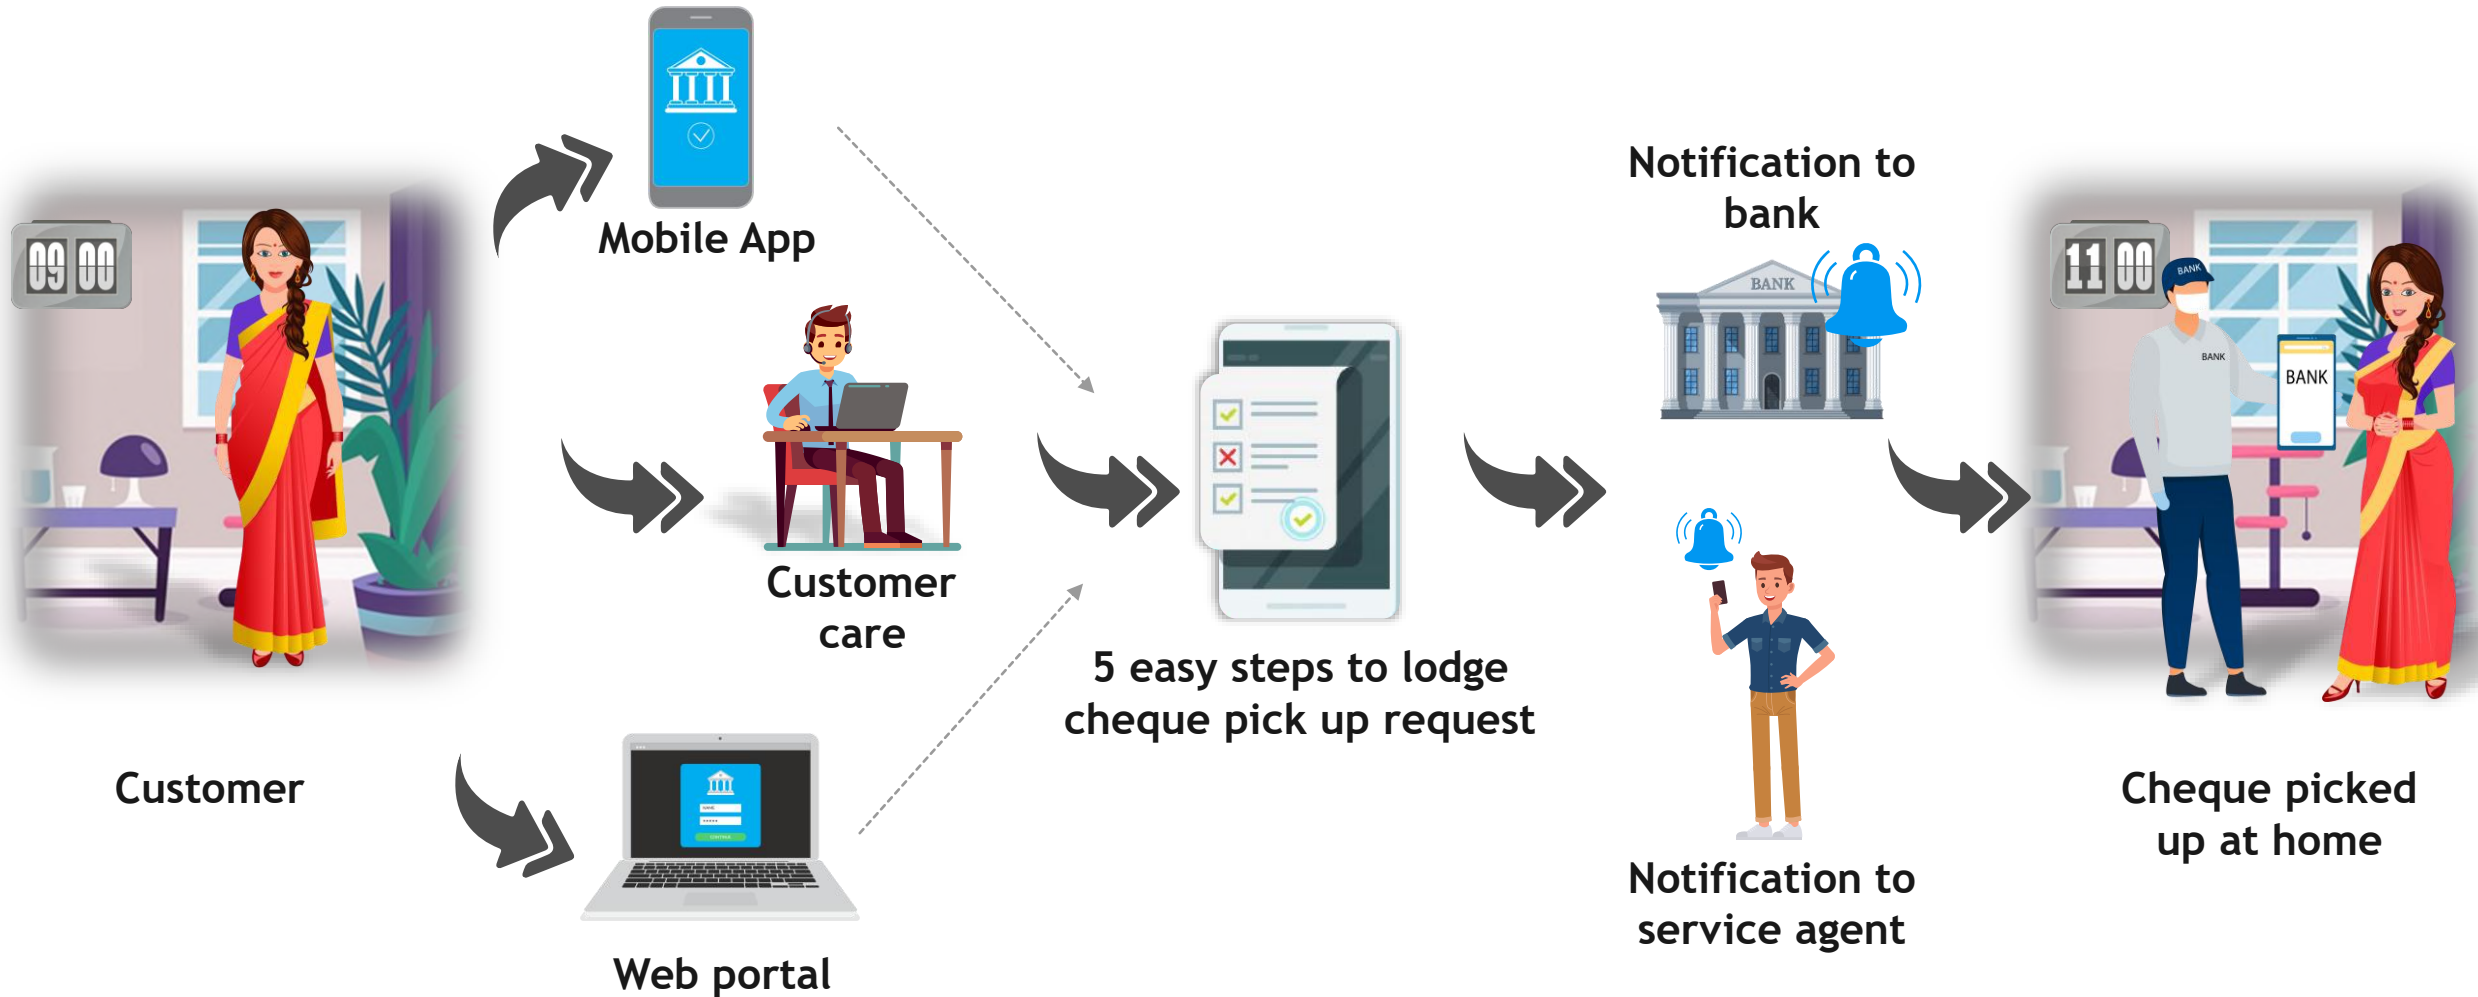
09 00

Customer

Mobile App

Customer care

Web portal

5 easy steps to lodge cheque pick up request

Notification to bank

BANK

Notification to service agent

11 00

BANK

BANK

BANK

Cheque picked up at home